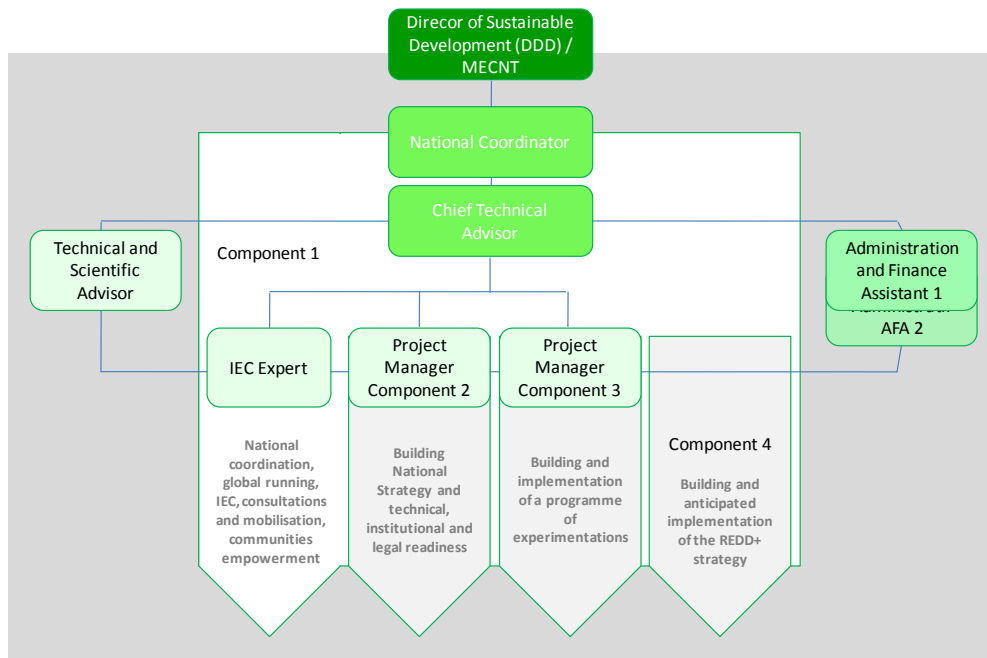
Direcor of Sustainable Development (DDD) / MECNT

National Coordinator

Chief Technical Advisor

Technical and Scientific Advisor

Component 1

Administration and Finance Assistant 1

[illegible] AFA 2

IEC Expert

Project Manager Component 2

Project Manager Component 3

Component 4

National coordination, global running, IEC, consultations and mobilisation, communities empowerment

Building National Strategy and technical, institutional and legal readiness

Building and implementation of a programme of experimentations

Building and anticipated implementation of the REDD+ strategy